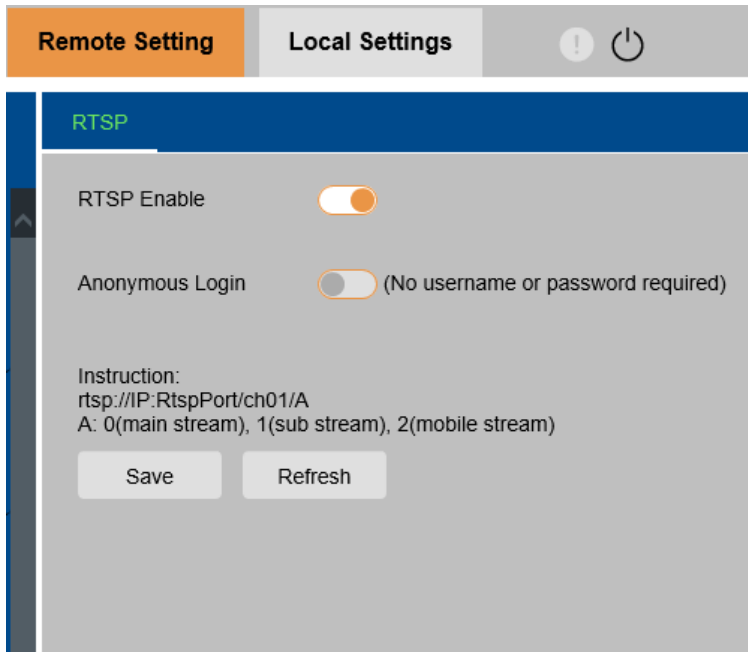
Remote Setting
Local Settings

RTSP

RTSP Enable

Anonymous Login (No username or password required)

Instruction:
rtsp://IP:RtspPort/ch01/A
A: 0(main stream), 1(sub stream), 2(mobile stream)

Save
Refresh